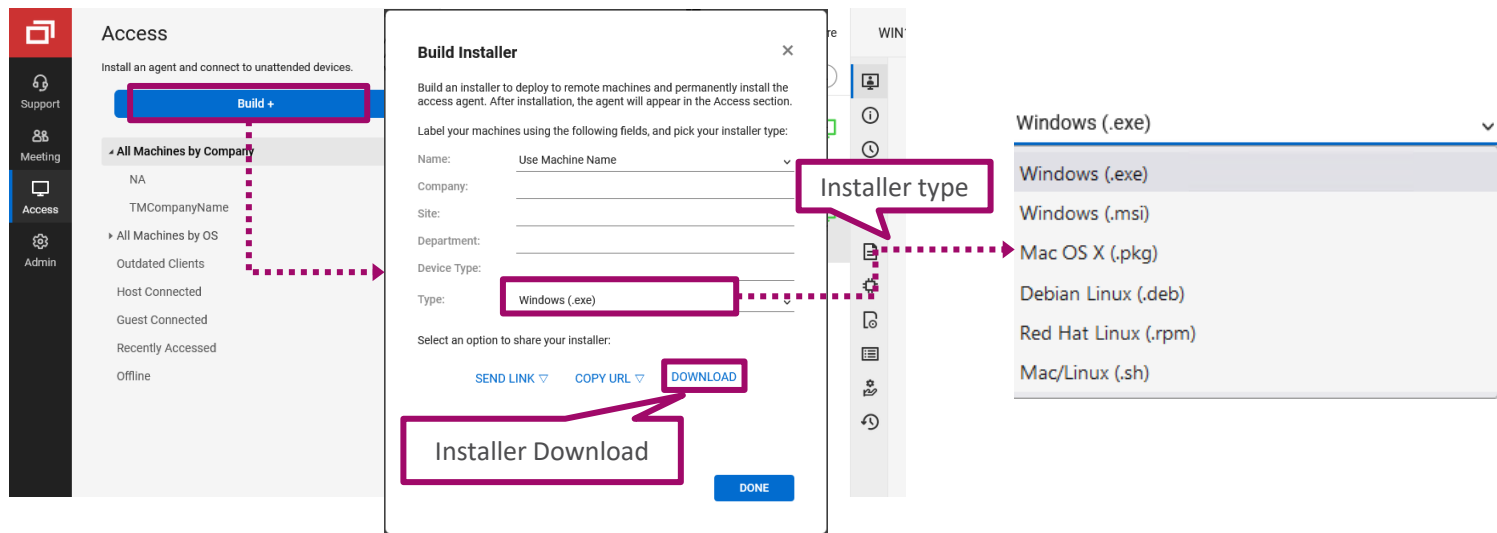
Support

Meeting

Access

Admin

Access

Install an agent and connect to unattended devices.

Build +

All Machines by Company

NA

TMCompanyName

All Machines by OS

Outdated Clients

Host Connected

Guest Connected

Recently Accessed

Offline

Build Installer

Build an installer to deploy to remote machines and permanently install the access agent. After installation, the agent will appear in the Access section.

Label your machines using the following fields, and pick your installer type:

Name: Use Machine Name

Company:

Site:

Department:

Device Type:

Type: Windows (.exe)

Select an option to share your installer:

SEND LINK ▽ COPY URL ▽ DOWNLOAD

Installer Download

DONE

re

WIN

Installer type

Windows (.exe)

Windows (.exe)

Windows (.msi)

Mac OS X (.pkg)

Debian Linux (.deb)

Red Hat Linux (.rpm)

Mac/Linux (.sh)